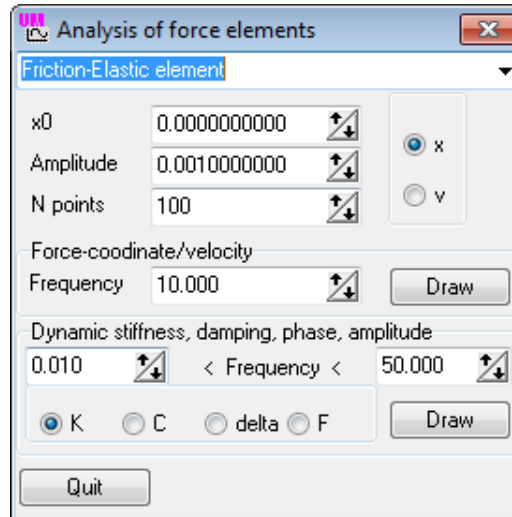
UM Analysis of force elements

Friction-Elastic element

x0 0.0000000000

Amplitude 0.0010000000

N points 100

x

v

Force-coodinate/velocity

Frequency 10.000

Draw

Dynamic stiffness, damping, phase, amplitude

0.010 < Frequency < 50.000

K C delta F

Draw

Quit